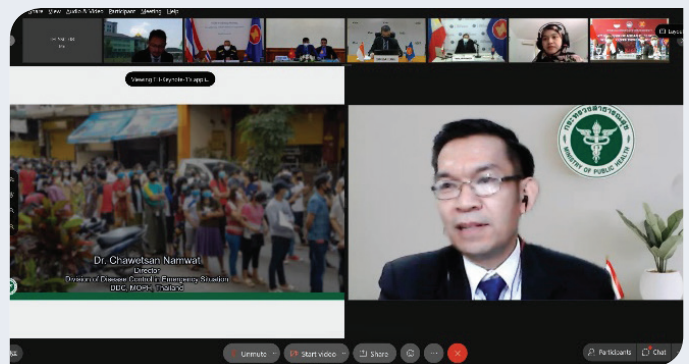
View Audio & Video Participant Meeting Help

Viewing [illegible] apps

Dr. Chawetsan Namwat
Director
Division of Disease Control in Emergency Situation
DDC, MOPH, Thailand

กระทรวงสาธารณสุข
MINISTRY OF PUBLIC HEALTH

Unmute
Start video
Share
Participants
Chat